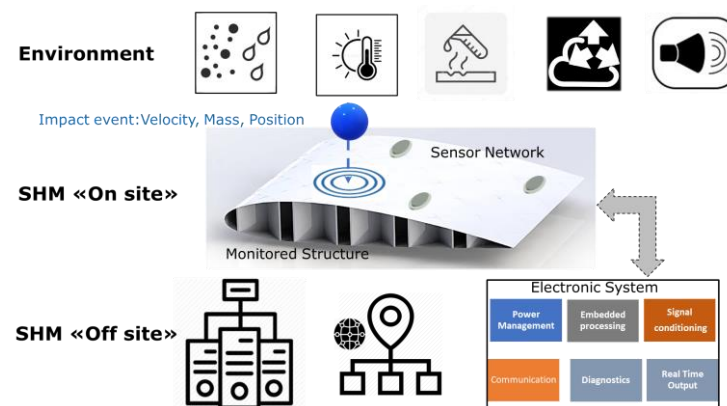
Environment

Impact event:Velocity, Mass, Position

Sensor Network

SHM «On site»

Monitored Structure

Electronic System

Power Management

Embedded processing

Signal conditioning

SHM «Off site»

Communication

Diagnostics

Real Time Output